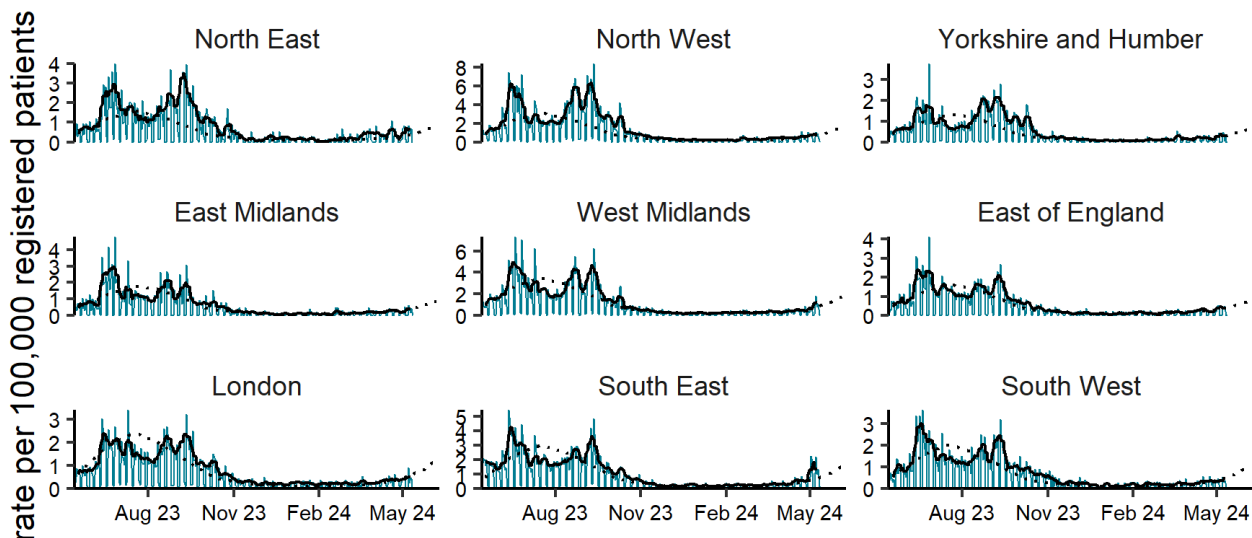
rate per 100,000 registered patients

North East
4
3
2
1
0

North West
8
6
4
2
0

Yorkshire and Humber
3
2
1
0

East Midlands
4
3
2
1
0

West Midlands
6
4
2
0

East of England
4
3
2
1
0

London
3
2
1
0
Aug 23
Nov 23
Feb 24
May 24

South East
5
4
3
2
1
0
Aug 23
Nov 23
Feb 24
May 24

South West
3
2
1
0
Aug 23
Nov 23
Feb 24
May 24